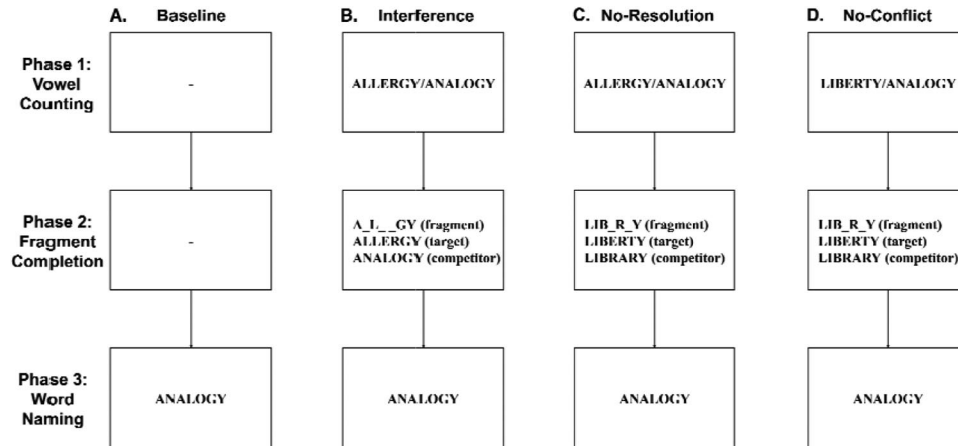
A. Baseline

B. Interference

C. No-Resolution

D. No-Conflict

Phase 1: Vowel Counting

-

ALLERGY/ANALOGY

ALLERGY/ANALOGY

LIBERTY/ANALOGY

Phase 2: Fragment Completion

-

A_L_ _GY (fragment)
ALLERGY (target)
ANALOGY (competitor)

LIB_R_Y (fragment)
LIBERTY (target)
LIBRARY (competitor)

LIB_R_Y (fragment)
LIBERTY (target)
LIBRARY (competitor)

Phase 3: Word Naming

ANALOGY

ANALOGY

ANALOGY

ANALOGY